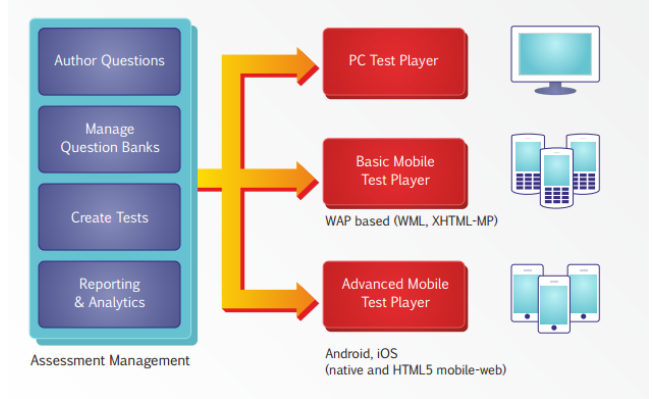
Author Questions

Manage Question Banks

Create Tests

Reporting & Analytics

Assessment Management

PC Test Player

Basic Mobile Test Player

WAP based (WML, XHTML-MP)

Advanced Mobile Test Player

Android, iOS (native and HTML5 mobile-web)